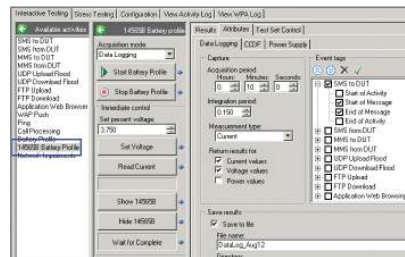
Interactive Testing | Stress Testing | Configuration | View Activity Log | View WPA Log

Available activities
SMS to DUT
SMS from DUT
MMS to DUT
MMS from DUT
UDP Upload Flood
UDP Download Flood
FTP Upload
FTP Download
Application Web Browser
WAP Push
Ping
Call Processing
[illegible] Profile
14565B Battery Profile
Network Impairments

14565B Battery profile
Acquisition mode
Data Logging
Start Battery Profile
Stop Battery Profile
Immediate control
Set present voltage
3.750
Set Voltage
Read Current
Show 14565B
Hide 14565B
Wait for Complete

Results | Attributes | Test Set Control
Data Logging | CCDF | Power Supply
Capture
Acquisition period
Hours: Minutes: Seconds:
0 | 10 | 0
Integration period
0.150
Measurement type
Current
Return results for
Current values
Voltage values
Power values

Event tags
SMS to DUT
Start of Activity
Start of Message
End of Message
End of Activity
SMS from DUT
MMS to DUT
MMS from DUT
UDP Upload Flood
UDP Download Flood
FTP Upload
FTP Download
Application Web Browsing

Save results
Save to file
File name:
DataLog_Aug12
Directory